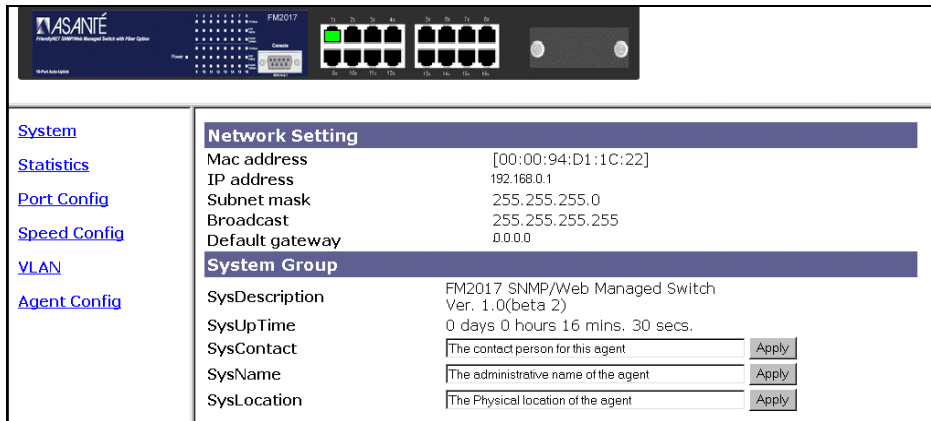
ASANTÉ
FriendlyNET SNMP/Web Managed Switch with Fiber Option
16-Port Auto-Uplink
FM2017
Power
Console

System
Statistics
Port Config
Speed Config
VLAN
Agent Config

Network Setting

| | |
|---|---|
| Mac address | [00:00:94:D1:1C:22] |
| IP address | 192.168.0.1 |
| Subnet mask | 255.255.255.0 |
| Broadcast | 255.255.255.255 |
| Default gateway | 0.0.0.0 |

System Group

| | |
|---|---|
| SysDescription | FM2017 SNMP/Web Managed Switch Ver. 1.0(beta 2) |
| SysUpTime | 0 days 0 hours 16 mins. 30 secs. |
| SysContact | The contact person for this agent Apply |
| SysName | The administrative name of the agent Apply |
| SysLocation | The Physical location of the agent Apply |